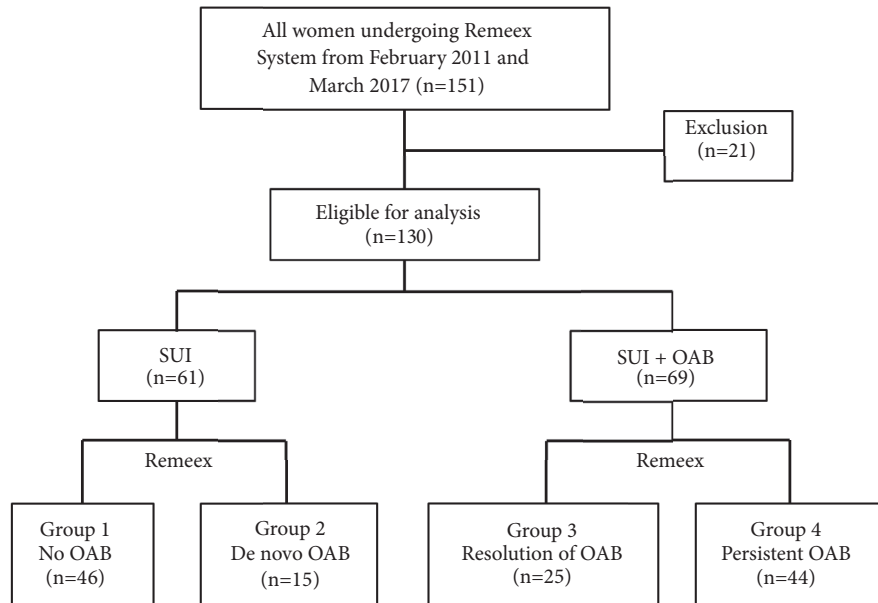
All women undergoing Remeex System from February 2011 and March 2017 (n=151)

Exclusion (n=21)

Eligible for analysis (n=130)

SUI (n=61)

SUI + OAB (n=69)

Remeex

Remeex

Group 1 No OAB (n=46)

Group 2 De novo OAB (n=15)

Group 3 Resolution of OAB (n=25)

Group 4 Persistent OAB (n=44)